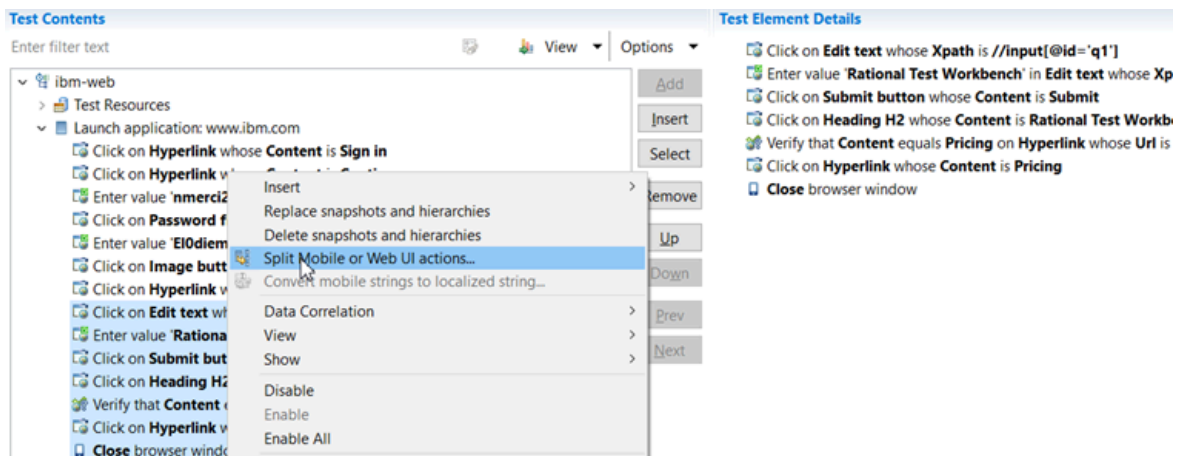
Test Contents

Enter filter text

View

Options

ibm-web

Test Resources

Launch application: www.ibm.com

Click on **Hyperlink** whose **Content** is **Sign in**

Click on **Hyperlink** w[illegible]

Enter value '**nmerci2**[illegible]

Click on **Password f**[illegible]

Enter value '**El0diem**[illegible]

Click on **Image butt**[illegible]

Click on **Hyperlink** w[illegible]

Click on **Edit text** wh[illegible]

Enter value '**Rationa**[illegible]

Click on **Submit but**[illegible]

Click on **Heading H2**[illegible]

Verify that **Content** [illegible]

Click on **Hyperlink** w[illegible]

**Close** browser windo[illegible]

Insert

Replace snapshots and hierarchies

Delete snapshots and hierarchies

Split Mobile or Web UI actions...

Convert mobile strings to localized string...

Data Correlation

View

Show

Disable

Enable

Enable All

Add

Insert

Select

Remove

Up

Down

Prev

Next

Test Element Details

Click on **Edit text** whose **Xpath** is **//input[@id='q1']**

Enter value '**Rational Test Workbench**' in **Edit text** whose **Xp**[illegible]

Click on **Submit button** whose **Content** is **Submit**

Click on **Heading H2** whose **Content** is **Rational Test Workb**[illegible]

Verify that **Content** equals **Pricing** on **Hyperlink** whose **Url** is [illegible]

Click on **Hyperlink** whose **Content** is **Pricing**

**Close** browser window